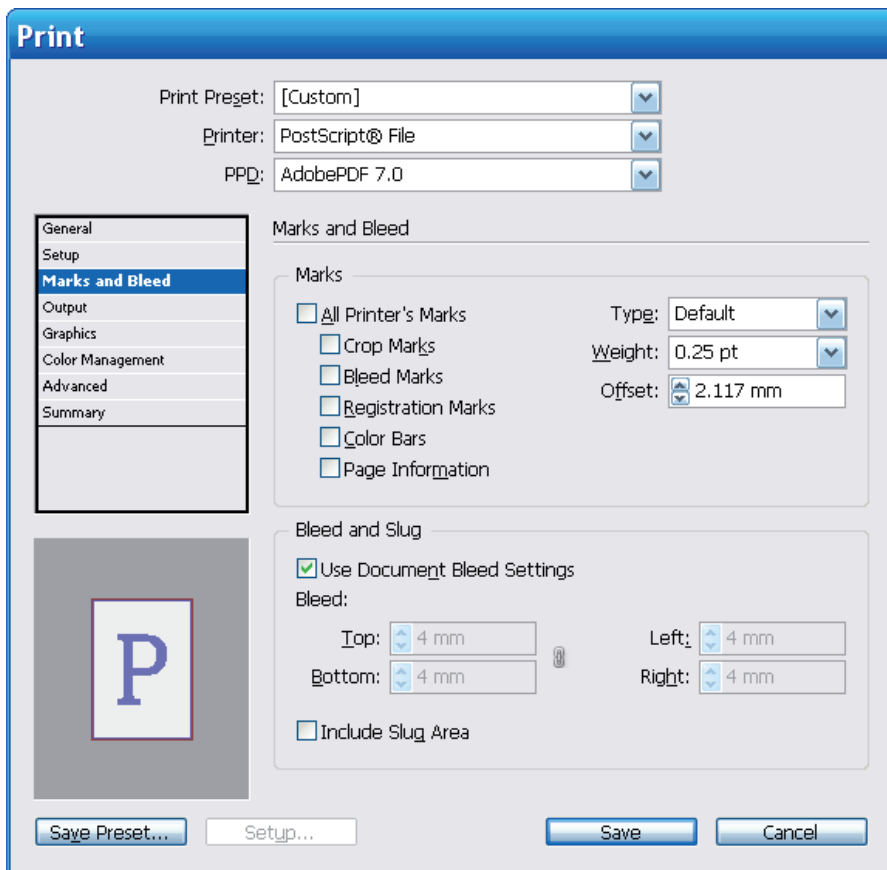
Print

Print Preset: [Custom]
Printer: PostScript® File
PPD: AdobePDF 7.0

General
Setup
Marks and Bleed
Output
Graphics
Color Management
Advanced
Summary

Marks and Bleed

Marks

All Printer's Marks
Crop Marks
Bleed Marks
Registration Marks
Color Bars
Page Information

Type: Default
Weight: 0.25 pt
Offset: 2.117 mm

Bleed and Slug

Use Document Bleed Settings
Bleed:
Top: 4 mm
Bottom: 4 mm
Left: 4 mm
Right: 4 mm

Include Slug Area

P

Save Preset...
Setup...
Save
Cancel